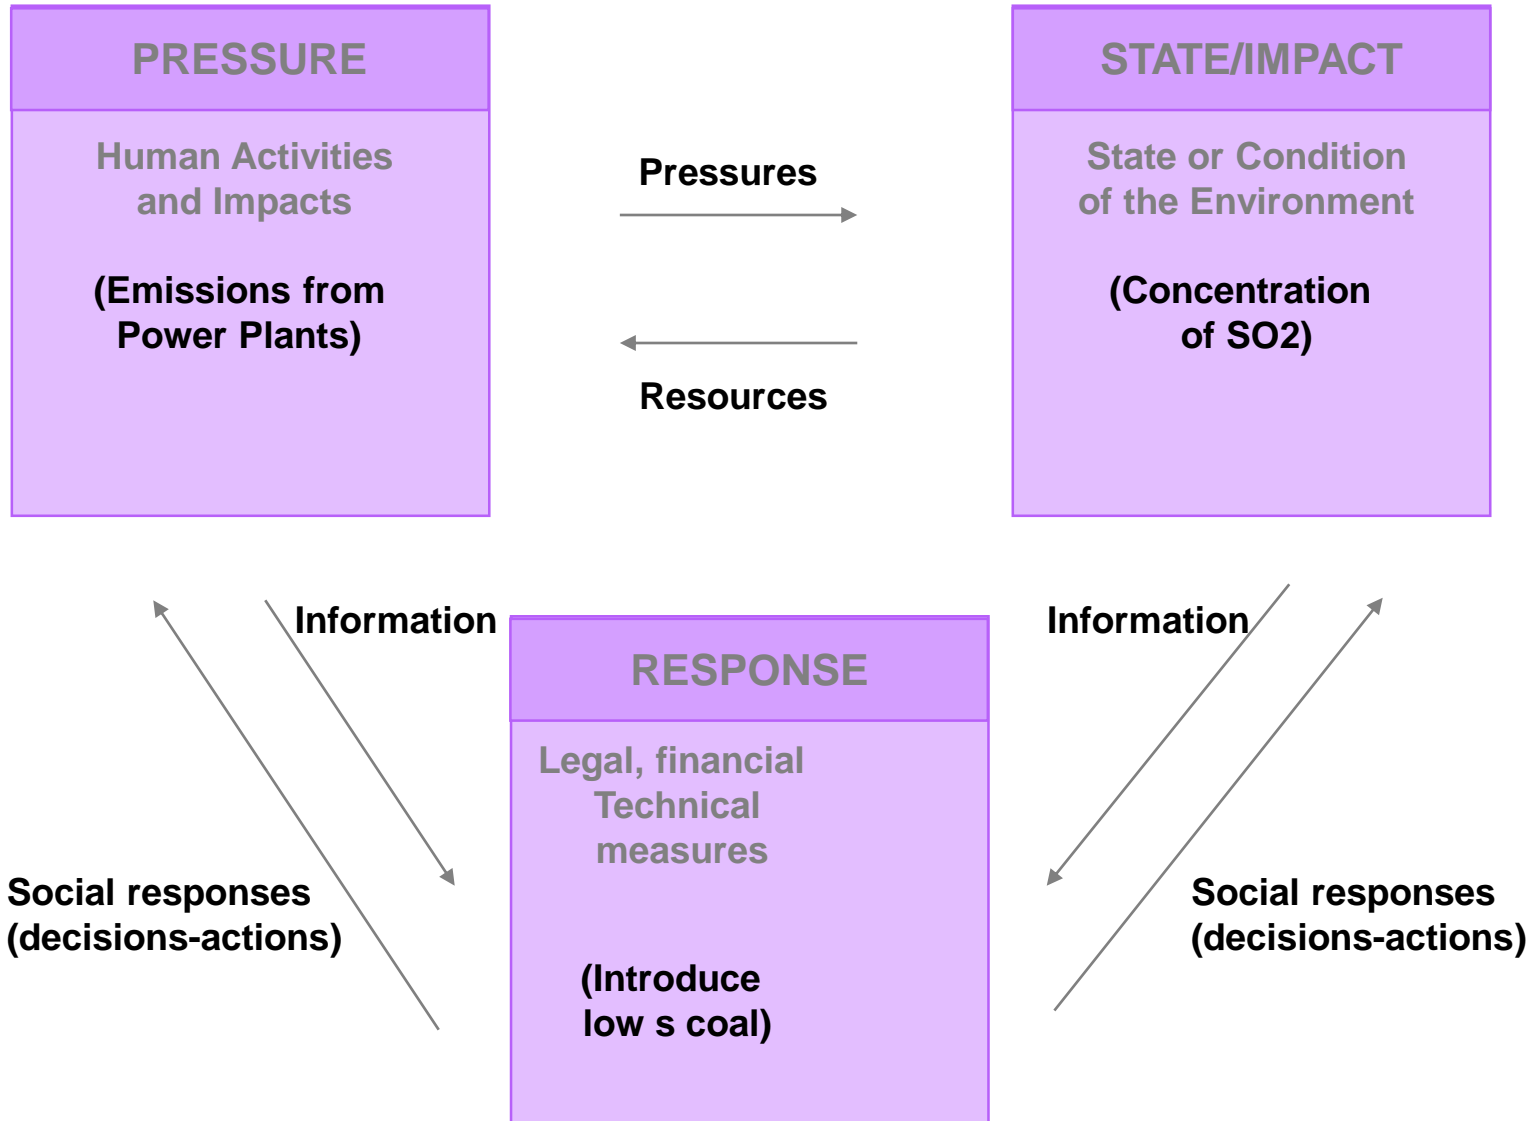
PRESSURE

Human Activities and Impacts

(Emissions from Power Plants)

Pressures

Resources

STATE/IMPACT

State or Condition of the Environment

(Concentration of SO2)

Information

Information

RESPONSE

Legal, financial Technical measures

(Introduce low s coal)

Social responses (decisions-actions)

Social responses (decisions-actions)